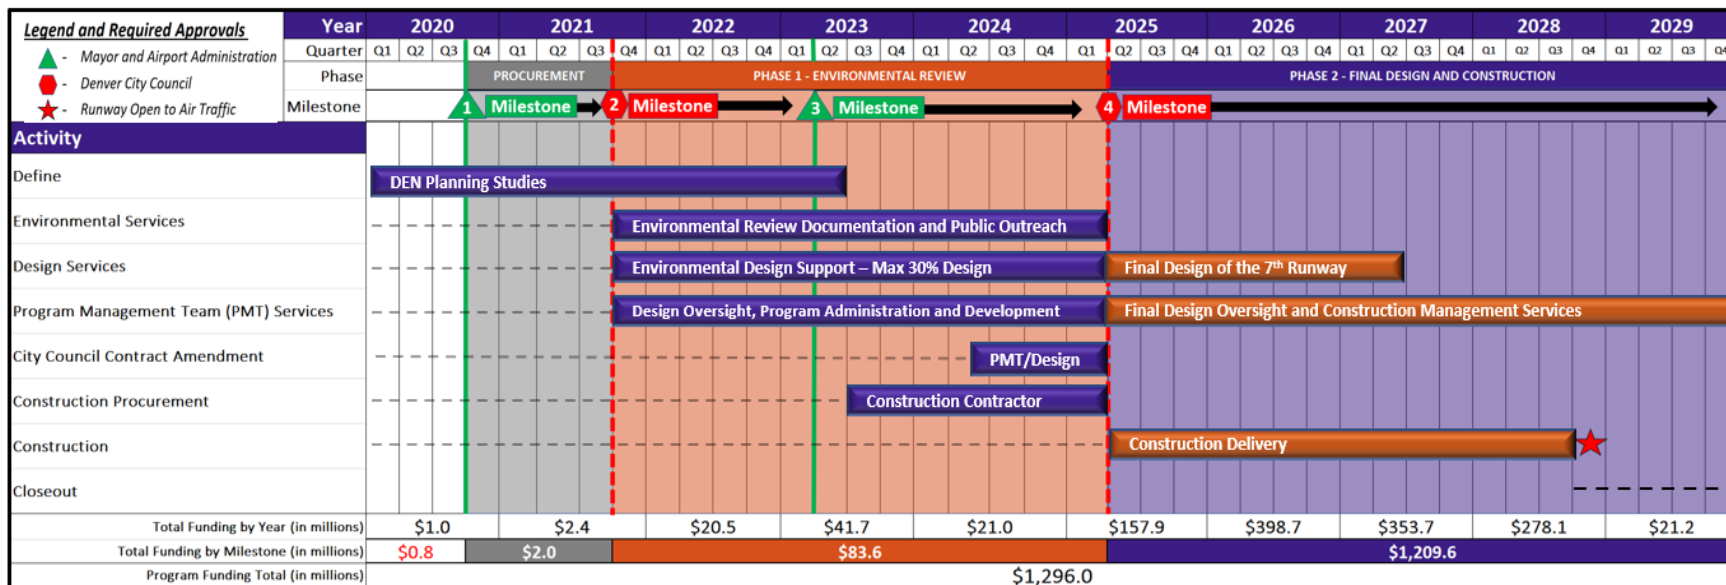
Legend and Required Approvals
- Mayor and Airport Administration
- Denver City Council
- Runway Open to Air Traffic

| Year | 2020 | 2021 | 2022 | 2023 | 2024 | 2025 | 2026 | 2027 | 2028 | 2029 |
|---|---|---|---|---|---|---|---|---|---|---|
| Quarter | Q1 Q2 Q3 Q4 | Q1 Q2 Q3 Q4 | Q1 Q2 Q3 Q4 | Q1 Q2 Q3 Q4 | Q1 Q2 Q3 Q4 | Q1 Q2 Q3 Q4 | Q1 Q2 Q3 Q4 | Q1 Q2 Q3 Q4 | Q1 Q2 Q3 Q4 | Q1 Q2 Q3 Q4 |

Phase: PROCUREMENT | PHASE 1 - ENVIRONMENTAL REVIEW | PHASE 2 - FINAL DESIGN AND CONSTRUCTION

Milestone: 1 Milestone | 2 Milestone | 3 Milestone | 4 Milestone

Activity
Define: DEN Planning Studies
Environmental Services: Environmental Review Documentation and Public Outreach
Design Services: Environmental Design Support – Max 30% Design | Final Design of the 7th Runway
Program Management Team (PMT) Services: Design Oversight, Program Administration and Development | Final Design Oversight and Construction Management Services
City Council Contract Amendment: PMT/Design
Construction Procurement: Construction Contractor
Construction: Construction Delivery
Closeout

| Total Funding by Year (in millions) | $1.0 | $2.4 | $20.5 | $41.7 | $21.0 | $157.9 | $398.7 | $353.7 | $278.1 | $21.2 |
|---|---|---|---|---|---|---|---|---|---|---|

Total Funding by Milestone (in millions): $0.8 | $2.0 | $83.6 | $1,209.6

Program Funding Total (in millions): $1,296.0